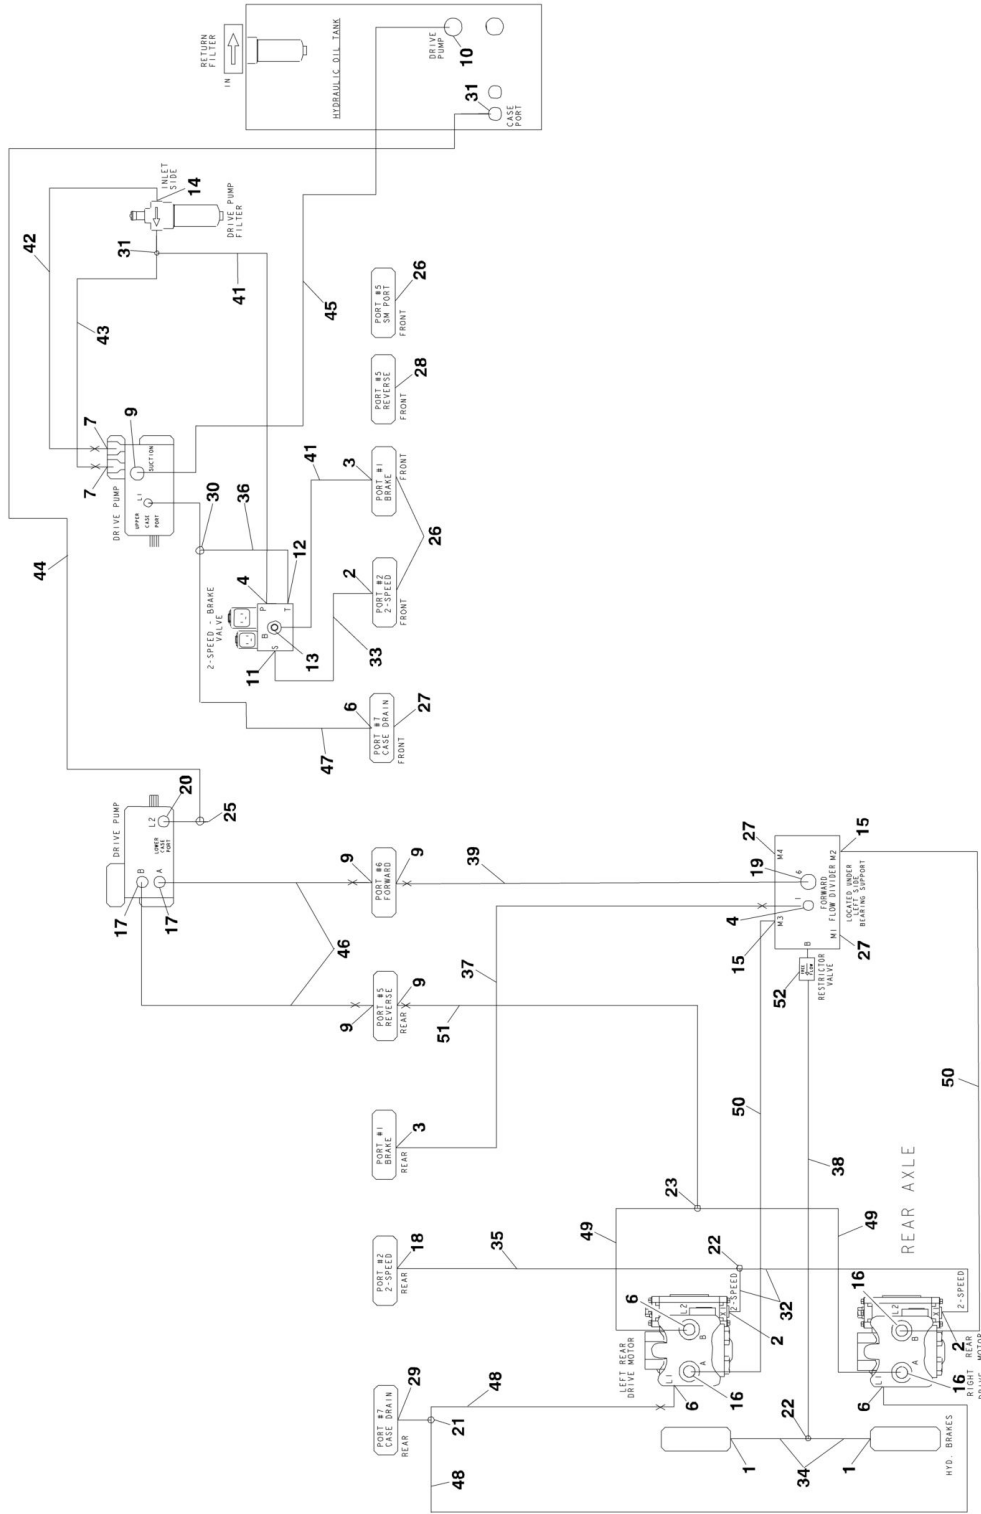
RETURN FILTER
IN
HYDRAULIC OIL TANK
DRIVE PUMP
10
31
CASE PORT
INLET SIDE
14
DRIVE PUMP FILTER
42
31
41
43
45
PORT #5 SM PORT
FRONT
26
PORT #5 REVERSE
FRONT
28
7
9
7
SUCTION
DRIVE PUMP
UPPER CASE PORT
L1
30
36
41
3
PORT #1 BRAKE
FRONT
26
44
12
4
P
T
2-SPEED - BRAKE VALVE
B
S
13
11
33
2
PORT #2 2-SPEED
FRONT
6
PORT #7 CASE DRAIN
FRONT
27
47
DRIVE PUMP
20
L2
LOWER CASE PORT
25
B
A
17
17
9
PORT #6 FORWARD
9
39
46
9
PORT #5 REVERSE
REAR
9
37
51
27
M4
15
19
G
FORWARD
I
LOCATED UNDER LEFT SIDE BEARING SUPPORT
M1 FLOW DIVIDER M2
M3
4
15
27
B
52
RESTRICTOR VALVE
PORT #1 BRAKE
REAR
3
50
50
38
REAR AXLE
23
PORT #2 2-SPEED
REAR
18
35
49
22
49
2-SPEED
32
6
L2
B
2
LEFT REAR DRIVE MOTOR
L1
A
16
6
16
L2
B
2-SPEED
2
REAR
A
16
RIGHT
6
L1
PORT #7 CASE DRAIN
REAR
29
48
21
48
22
1
34
1
HYD. BRAKES